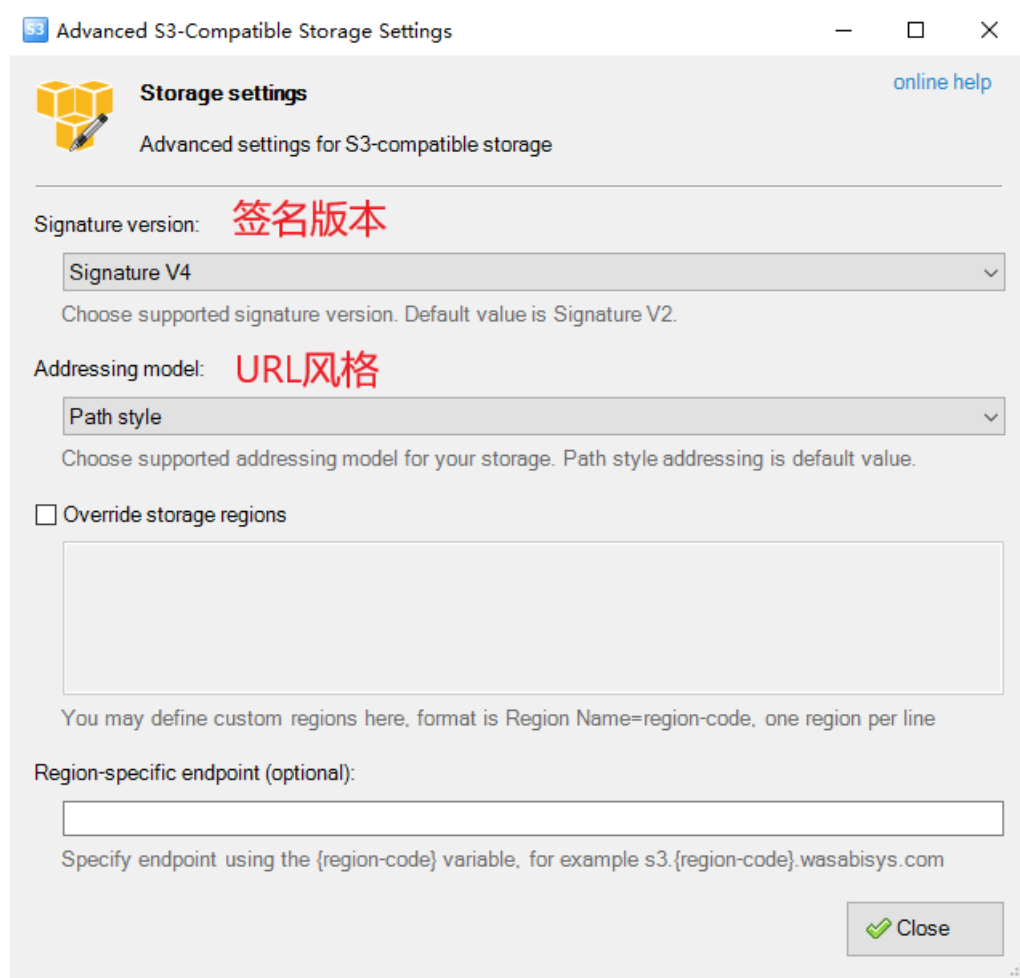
S3 Advanced S3-Compatible Storage Settings

Storage settings

online help

Advanced settings for S3-compatible storage

Signature version: 签名版本

Signature V4

Choose supported signature version. Default value is Signature V2.

Addressing model: URL风格

Path style

Choose supported addressing model for your storage. Path style addressing is default value.

Override storage regions

You may define custom regions here, format is Region Name=region-code, one region per line

Region-specific endpoint (optional):

Specify endpoint using the {region-code} variable, for example s3.{region-code}.wasabisys.com

Close